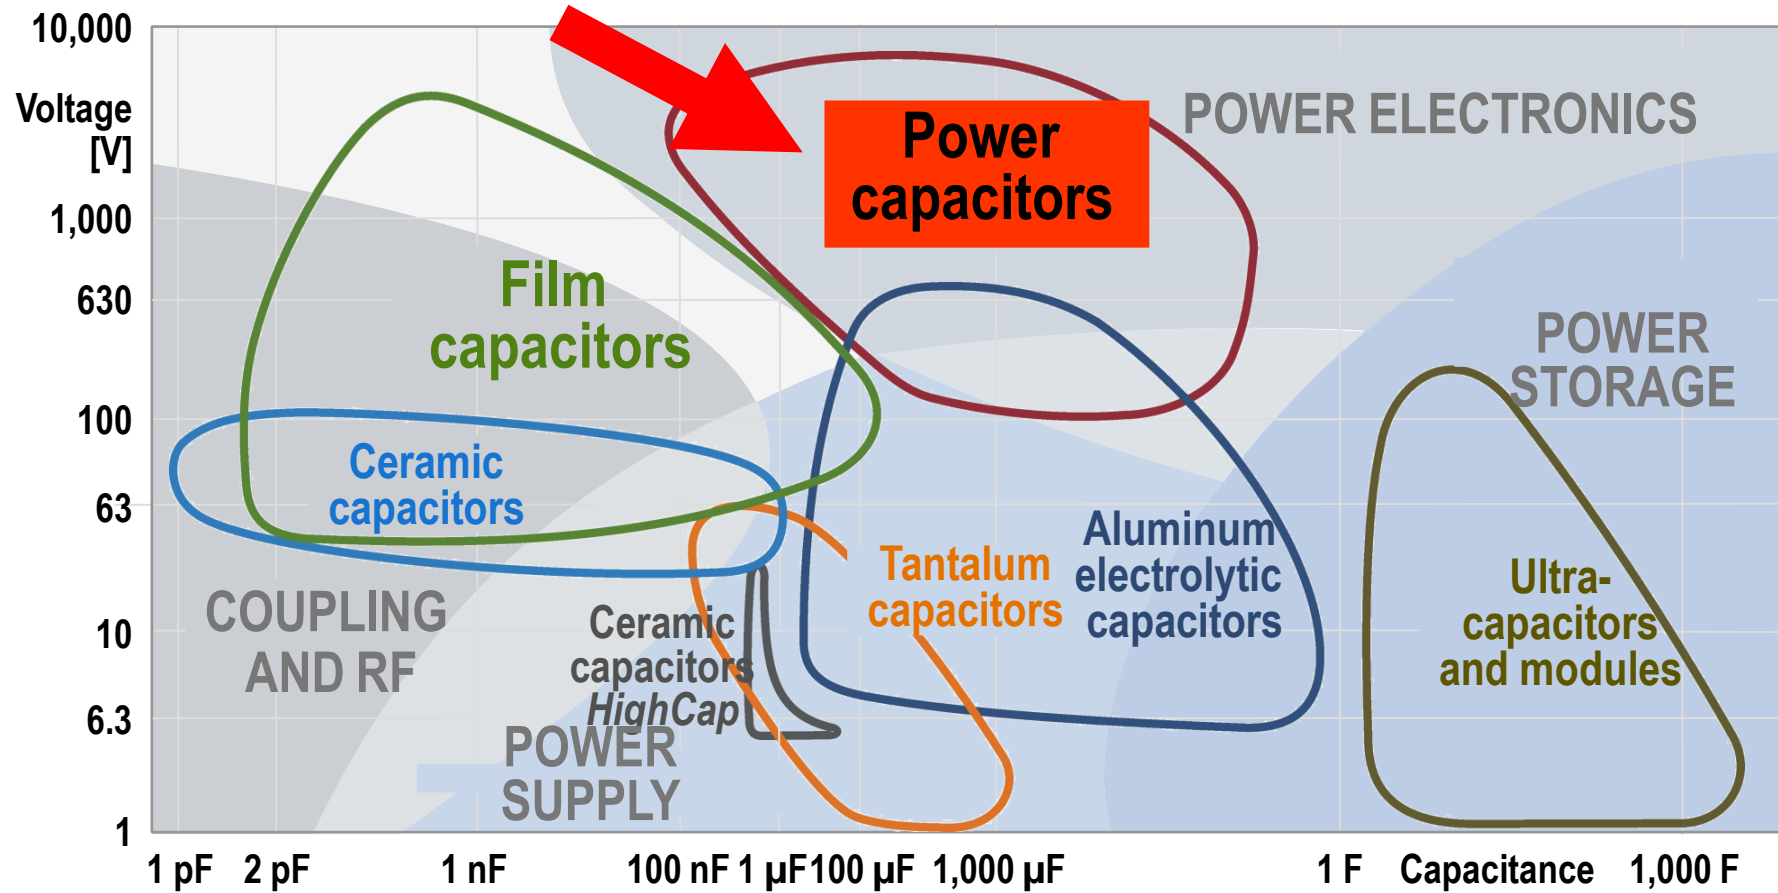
10,000

Voltage [V]

1,000

630

100

63

10

6.3

1

Power capacitors

POWER ELECTRONICS

Film capacitors

POWER STORAGE

Ceramic capacitors

Aluminum electrolytic capacitors

Tantalum capacitors

Ultra-capacitors and modules

COUPLING AND RF

Ceramic capacitors HighCap

POWER SUPPLY

1 pF 2 pF 1 nF 100 nF 1 µF 100 µF 1,000 µF 1 F Capacitance 1,000 F